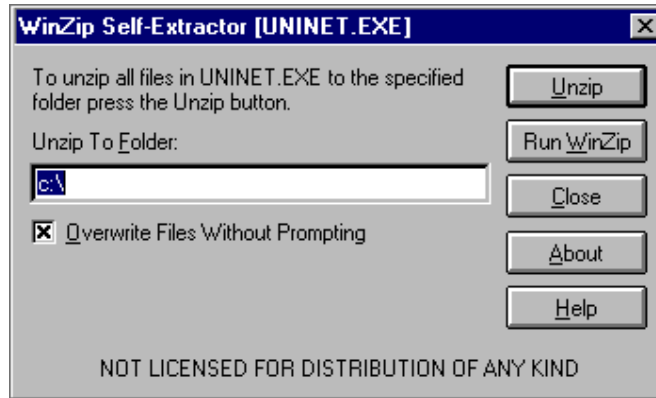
WinZip Self-Extractor [UNINET.EXE]

To unzip all files in UNINET.EXE to the specified folder press the Unzip button.

Unzip To Folder:

c:\

Overwrite Files Without Prompting

Unzip

Run WinZip

Close

About

Help

NOT LICENSED FOR DISTRIBUTION OF ANY KIND